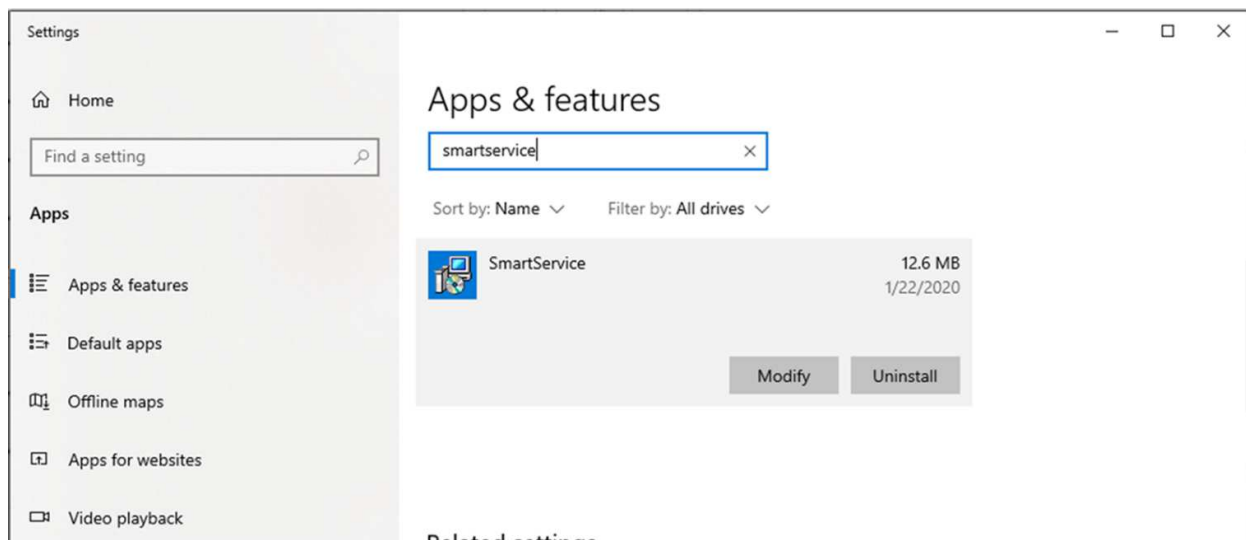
Settings

Home

Find a setting

Apps

Apps & features

Default apps

Offline maps

Apps for websites

Video playback

Apps & features

smartservice

Sort by: Name

Filter by: All drives

SmartService

12.6 MB

1/22/2020

Modify

Uninstall

Related settings